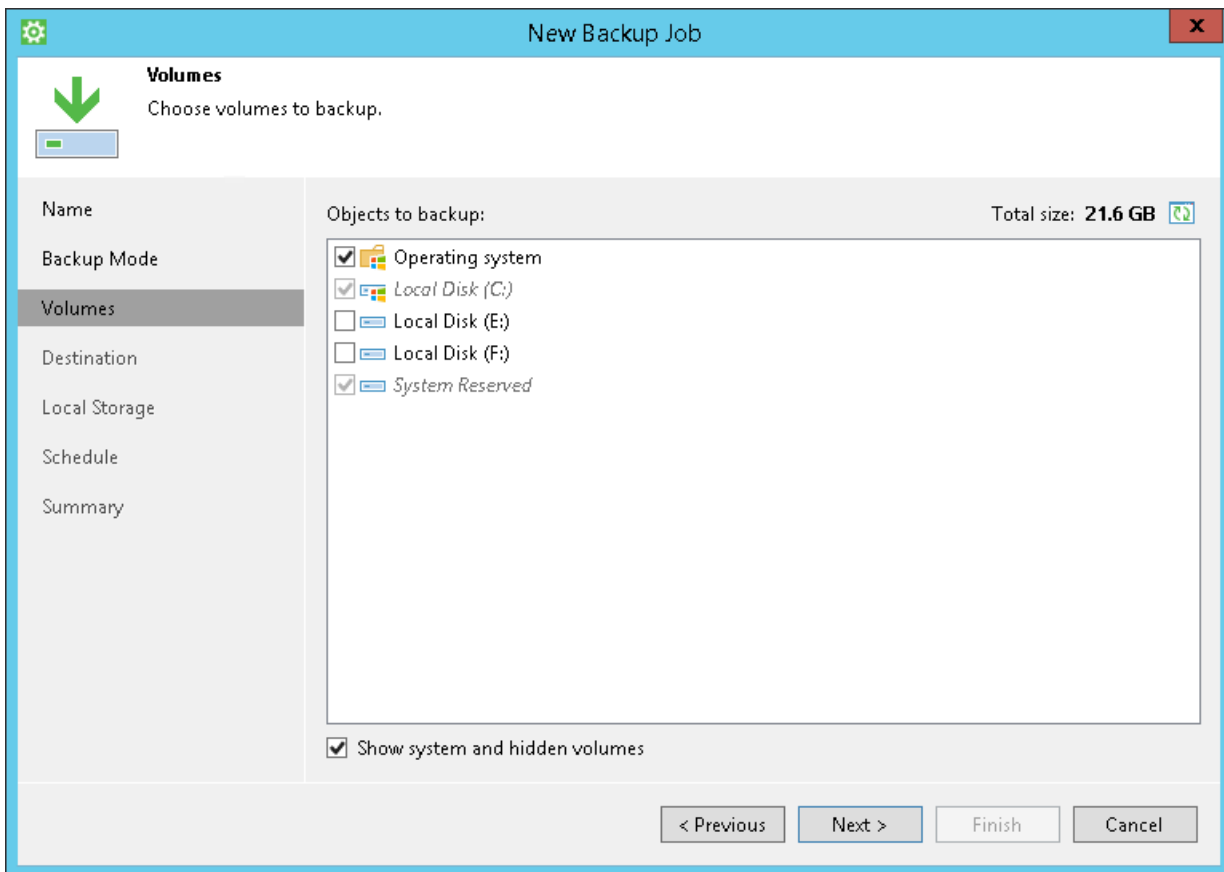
New Backup Job

Volumes
Choose volumes to backup.

Name
Backup Mode
Volumes
Destination
Local Storage
Schedule
Summary

Objects to backup:

Total size: 21.6 GB

Operating system
Local Disk (C:)
Local Disk (E:)
Local Disk (F:)
System Reserved

Show system and hidden volumes

< Previous
Next >
Finish
Cancel